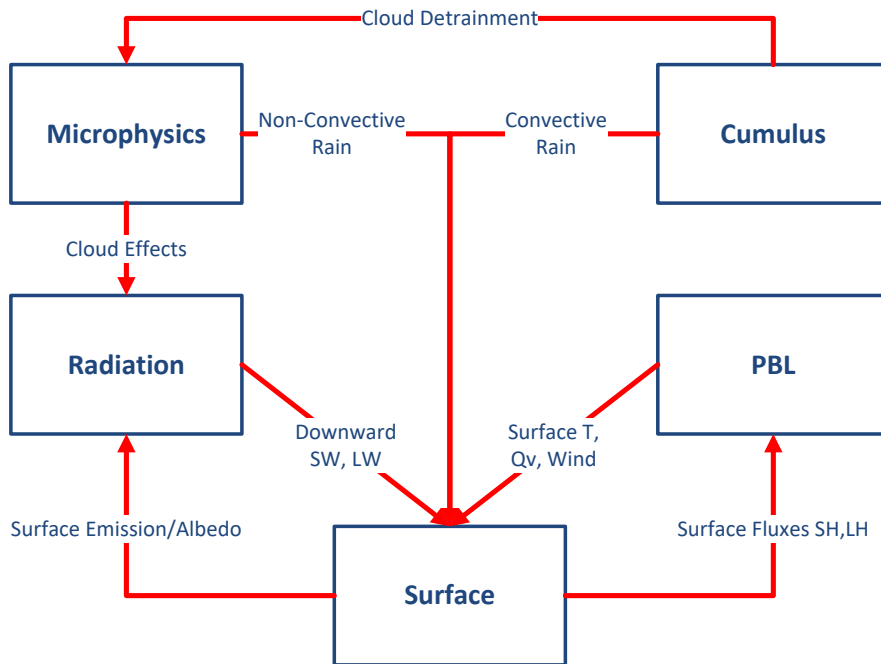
Cloud Detrainment

Microphysics

Non-Convective Rain

Convective Rain

Cumulus

Cloud Effects

Radiation

PBL

Downward SW, LW

Surface T, Qv, Wind

Surface Emission/Albedo

Surface Fluxes SH,LH

Surface